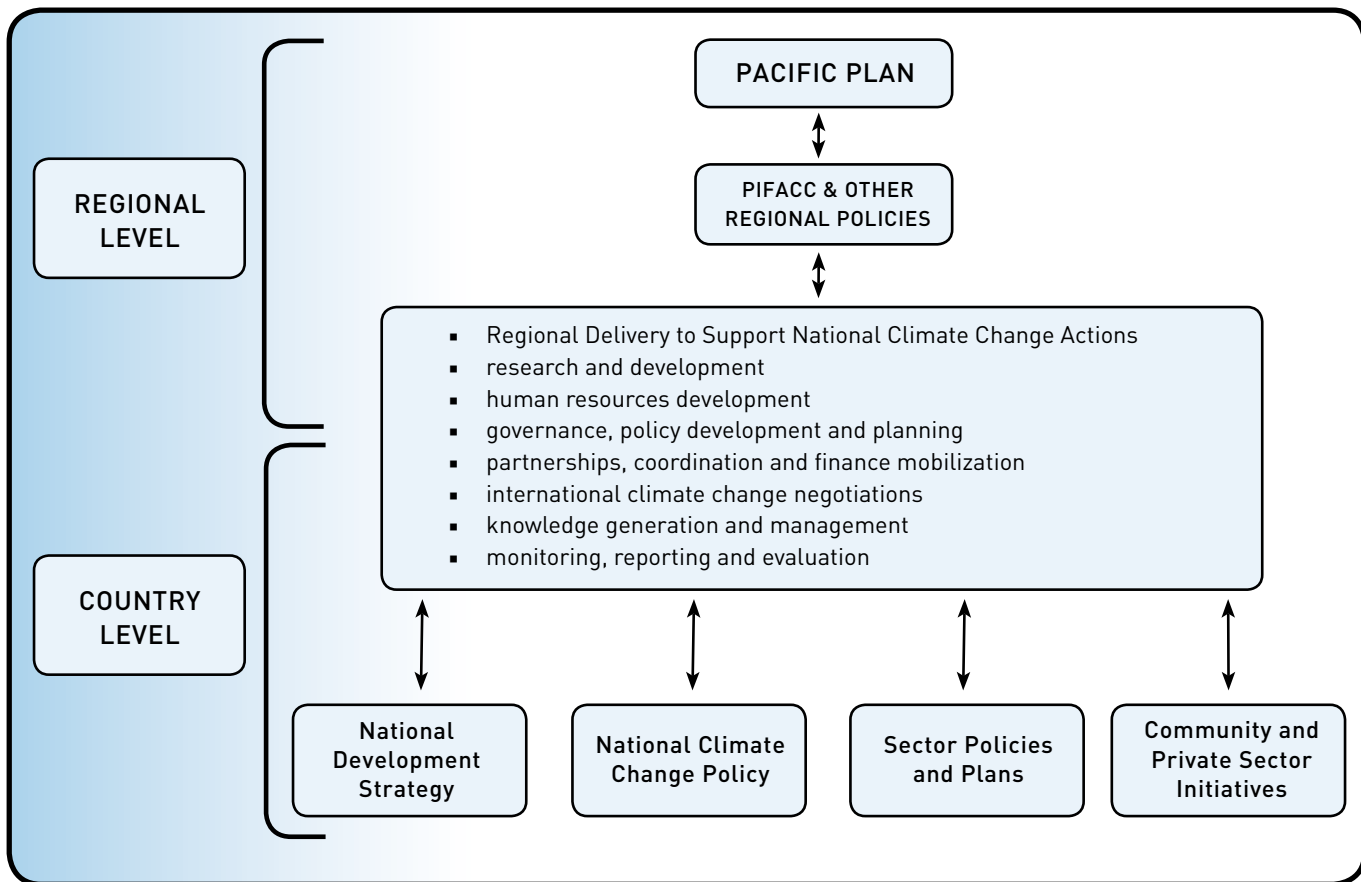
REGIONAL LEVEL

COUNTRY LEVEL

PACIFIC PLAN

PIFACC & OTHER REGIONAL POLICIES

- Regional Delivery to Support National Climate Change Actions
- research and development
- human resources development
- governance, policy development and planning
- partnerships, coordination and finance mobilization
- international climate change negotiations
- knowledge generation and management
- monitoring, reporting and evaluation

National Development Strategy

National Climate Change Policy

Sector Policies and Plans

Community and Private Sector Initiatives